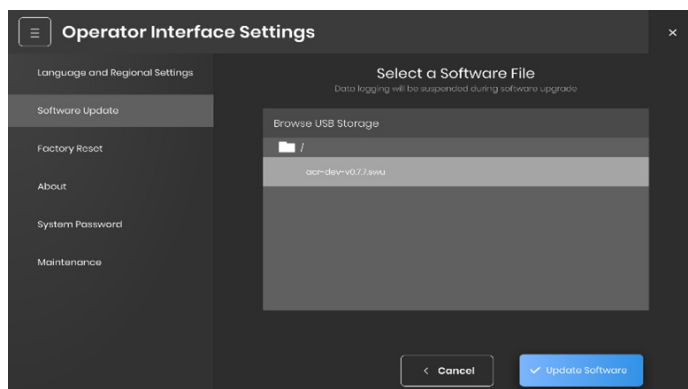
Operator Interface Settings

×

Language and Regional Settings

Software Update

Factory Reset

About

System Password

Maintenance

Select a Software File

Data logging will be suspended during software upgrade

Browse USB Storage

/

ocr-dev-v0.7.7.swu

< Cancel

✓ Update Software